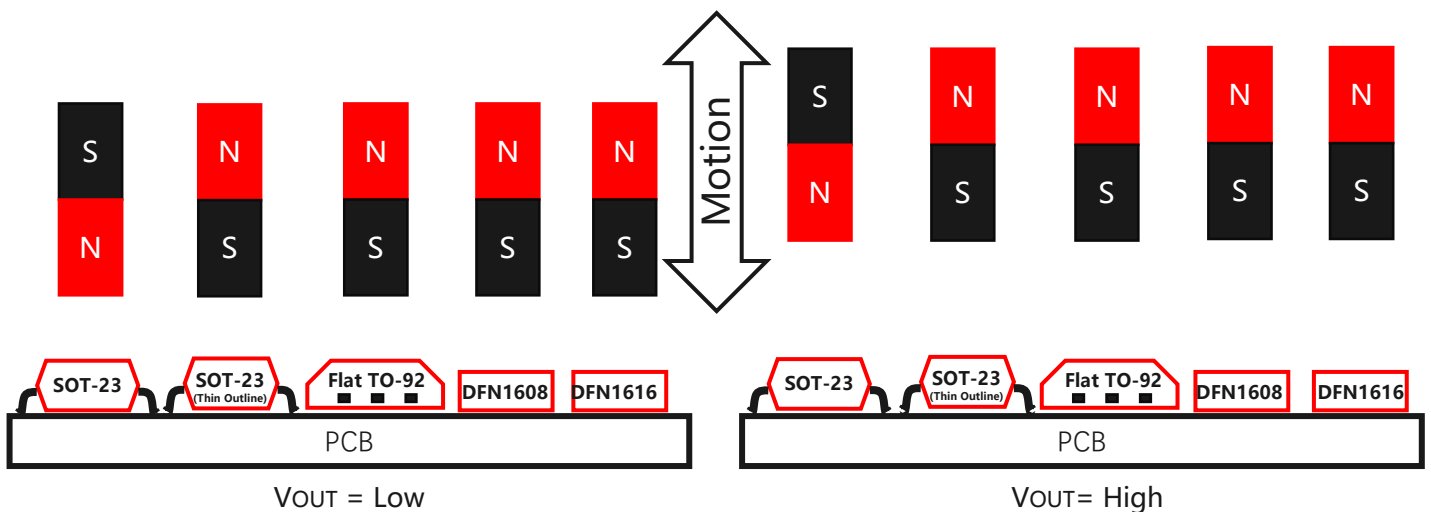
S
N

N
S

N
S

N
S

N
S

Motion

S
N

N
S

N
S

N
S

N
S

SOT-23
SOT-23
(Thin Outline)
Flat TO-92
DFN1608
DFN1616
PCB

SOT-23
SOT-23
(Thin Outline)
Flat TO-92
DFN1608
DFN1616
PCB

VOUT = Low

VOUT= High